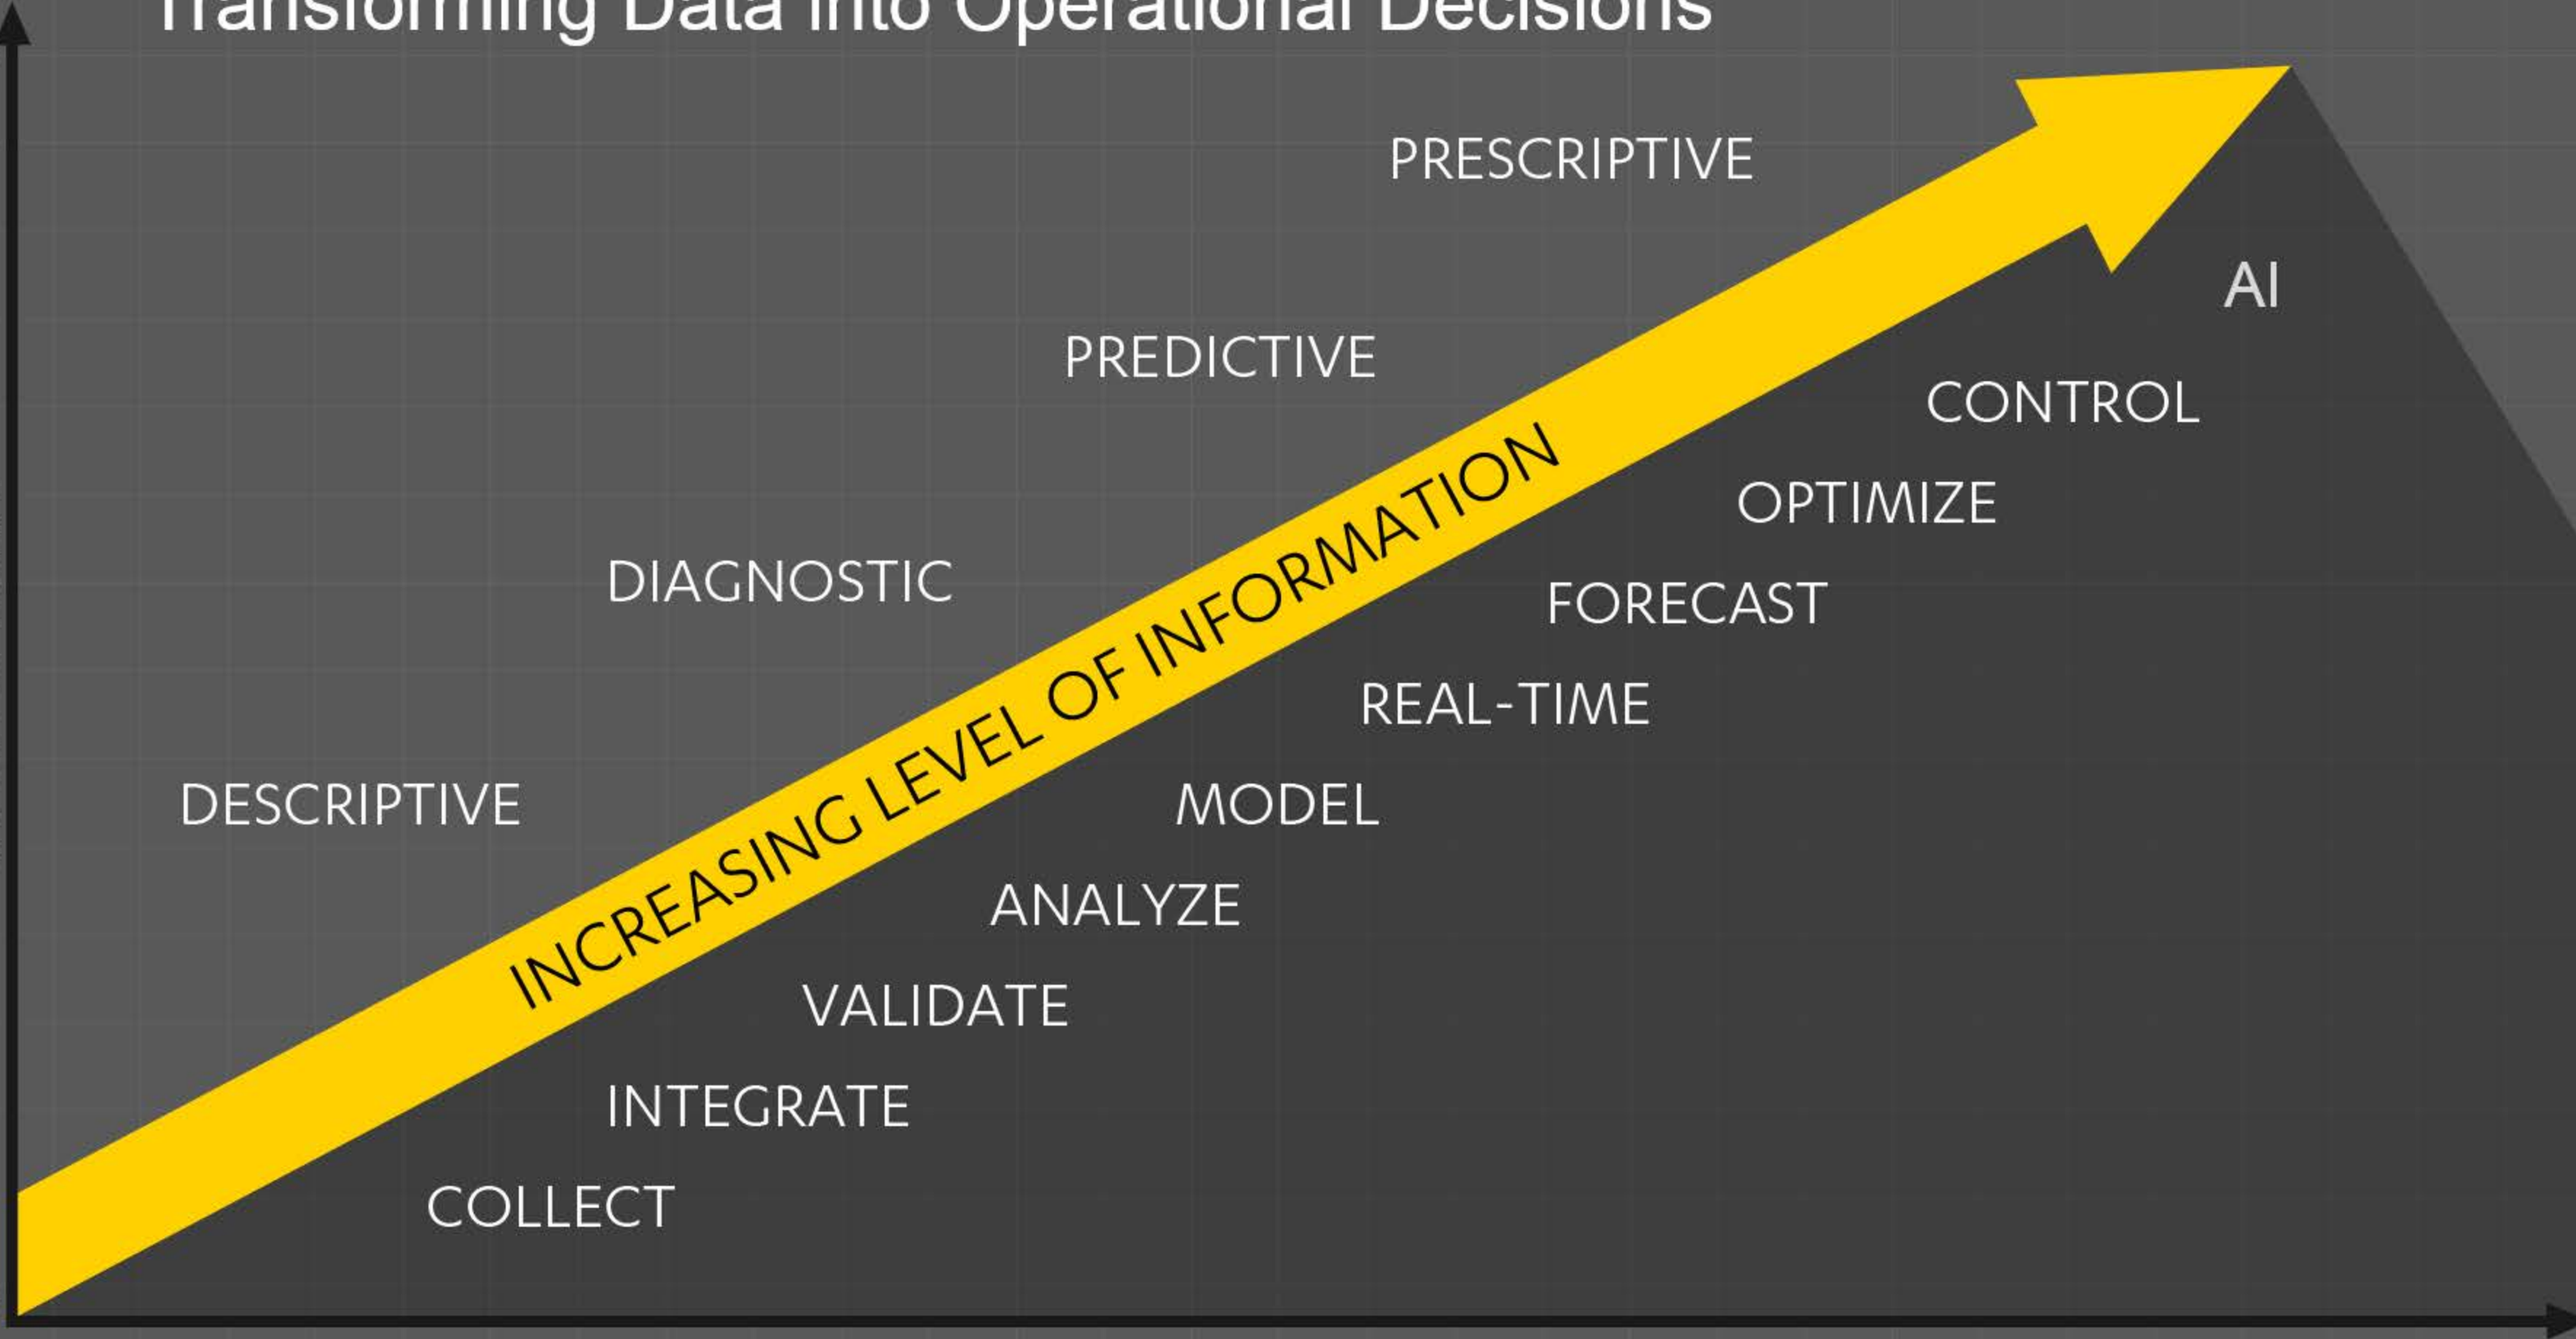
Transforming Data into Operational Decisions

PRESCRIPTIVE

AI

PREDICTIVE

CONTROL

INCREASING LEVEL OF INFORMATION

OPTIMIZE

DIAGNOSTIC

FORECAST

REAL-TIME

DESCRIPTIVE

MODEL

ANALYZE

VALIDATE

INTEGRATE

COLLECT